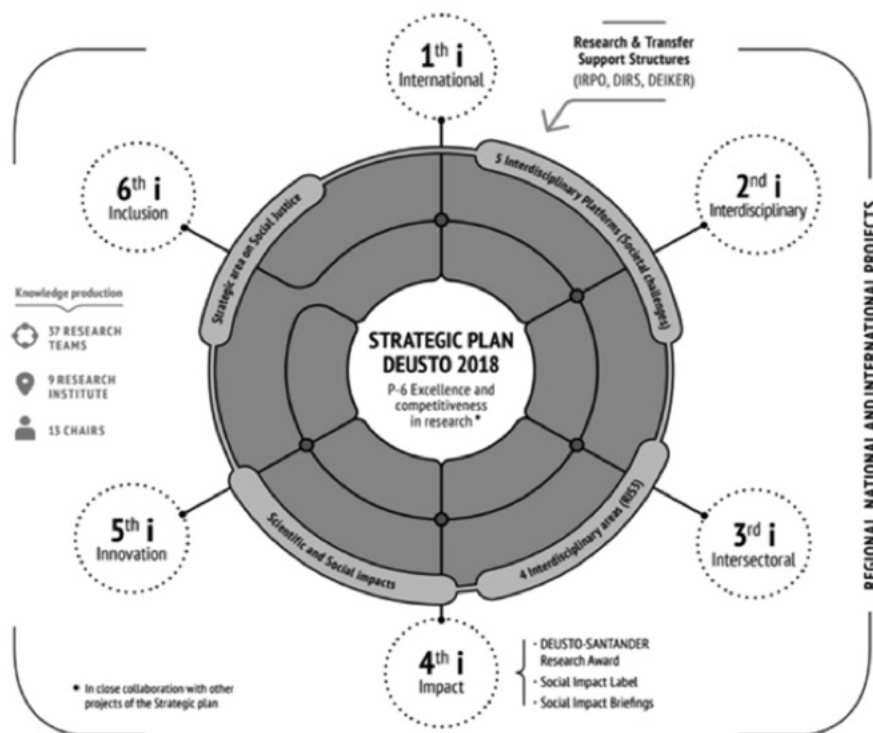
1$^{th}$ i
International

Research & Transfer Support Structures
(IRPO, DIRS, DEIKER)

6$^{th}$ i
Inclusion

2$^{nd}$ i
Interdisciplinary

5 Interdisciplinary Platforms (Societal challenges)

Strategic area on Social Justice

Knowledge production

37 RESEARCH TEAMS

9 RESEARCH INSTITUTE

13 CHAIRS

STRATEGIC PLAN
DEUSTO 2018
P-6 Excellence and competitiveness in research *

REGIONAL, NATIONAL AND INTERNATIONAL PROJECTS

5$^{th}$ i
Innovation

Scientific and Social impacts

4 Interdisciplinary areas (RIS3)

3$^{rd}$ i
Intersectoral

4$^{th}$ i
Impact

- DEUSTO-SANTANDER Research Award
- Social Impact Label
- Social Impact Briefings

* In close collaboration with other projects of the Strategic plan